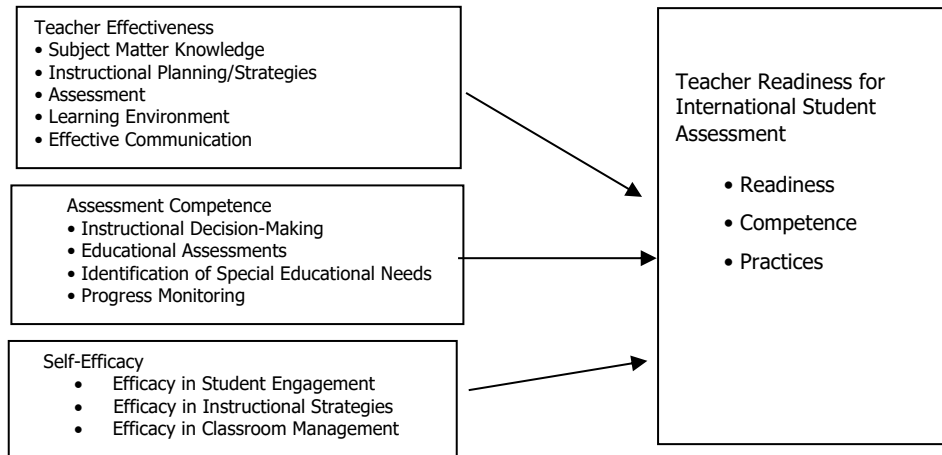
Teacher Effectiveness
• Subject Matter Knowledge
• Instructional Planning/Strategies
• Assessment
• Learning Environment
• Effective Communication

Assessment Competence
• Instructional Decision-Making
• Educational Assessments
• Identification of Special Educational Needs
• Progress Monitoring

Self-Efficacy
• Efficacy in Student Engagement
• Efficacy in Instructional Strategies
• Efficacy in Classroom Management

Teacher Readiness for International Student Assessment
• Readiness
• Competence
• Practices